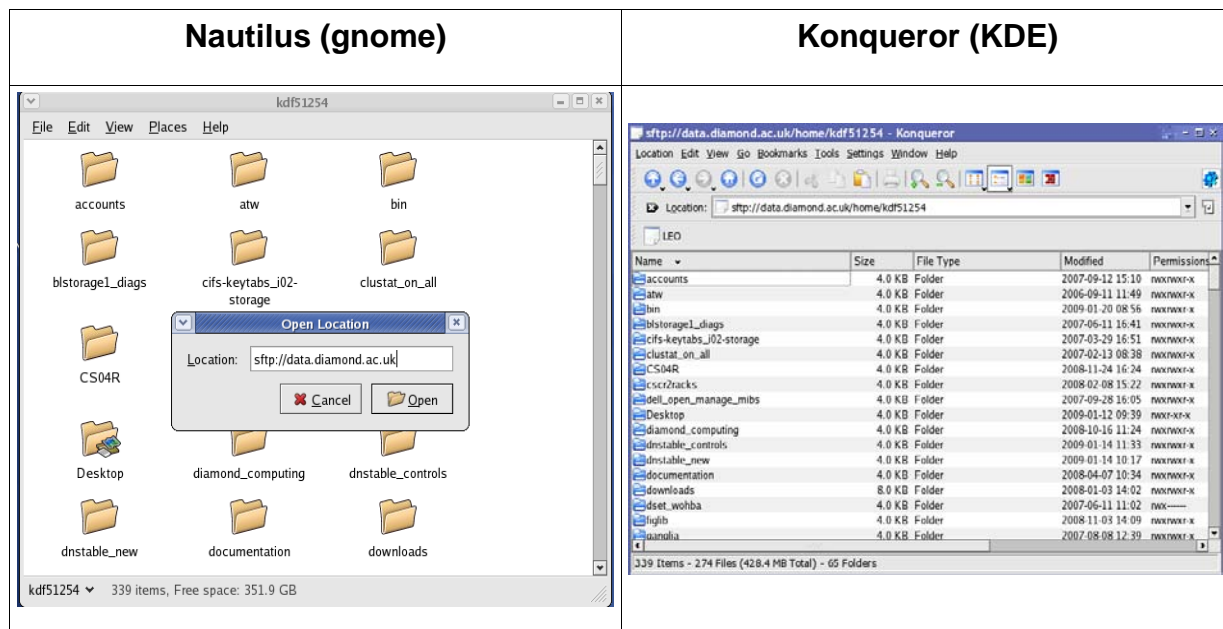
| Nautilus (gnome) | Konqueror (KDE) |
|---|---|

kdf51254

File Edit View Places Help

accounts atw bin

blstorage1_diags cifs-keytabs_i02-storage clustat_on_all

CS04R

Open Location

Location: sftp://data.diamond.ac.uk

Cancel Open

Desktop diamond_computing dnstable_controls

dnstable_new documentation downloads

kdf51254 339 items, Free space: 351.9 GB

sftp://data.diamond.ac.uk/home/kdf51254 - Konqueror

Location Edit View Go Bookmarks Tools Settings Window Help

Location: sftp://data.diamond.ac.uk/home/kdf51254

LEO

| Name | Size | File Type | Modified | Permissions |
|---|---|---|---|---|
| accounts | 4.0 KB | Folder | 2007-09-12 15:10 | rwxrwxr-x |
| atw | 4.0 KB | Folder | 2006-09-11 11:49 | rwxrwxr-x |
| bin | 4.0 KB | Folder | 2009-01-20 08:56 | rwxrwxr-x |
| blstorage1_diags | 4.0 KB | Folder | 2007-06-11 16:41 | rwxrwxr-x |
| cifs-keytabs_i02-storage | 4.0 KB | Folder | 2007-03-29 16:51 | rwxrwxr-x |
| clustat_on_all | 4.0 KB | Folder | 2007-02-13 08:38 | rwxrwxr-x |
| CS04R | 4.0 KB | Folder | 2008-11-24 16:24 | rwxrwxr-x |
| cscr2racks | 4.0 KB | Folder | 2008-02-08 15:22 | rwxrwxr-x |
| dell_open_manage_mibs | 4.0 KB | Folder | 2007-09-28 16:05 | rwxrwxr-x |
| Desktop | 4.0 KB | Folder | 2009-01-12 09:39 | rwxr-xr-x |
| diamond_computing | 4.0 KB | Folder | 2008-10-16 11:24 | rwxrwxr-x |
| dnstable_controls | 4.0 KB | Folder | 2009-01-14 11:33 | rwxrwxr-x |
| dnstable_new | 4.0 KB | Folder | 2009-01-14 10:17 | rwxrwxr-x |
| documentation | 4.0 KB | Folder | 2008-04-07 10:34 | rwxrwxr-x |
| downloads | 8.0 KB | Folder | 2008-01-03 14:02 | rwxrwxr-x |
| dset_wohba | 4.0 KB | Folder | 2007-06-11 11:02 | rwx------ |
| figlib | 4.0 KB | Folder | 2008-11-03 14:09 | rwxrwxr-x |
| ganglia | 4.0 KB | Folder | 2007-08-08 12:39 | rwxrwxr-x |

339 Items - 274 Files (428.4 MB Total) - 65 Folders